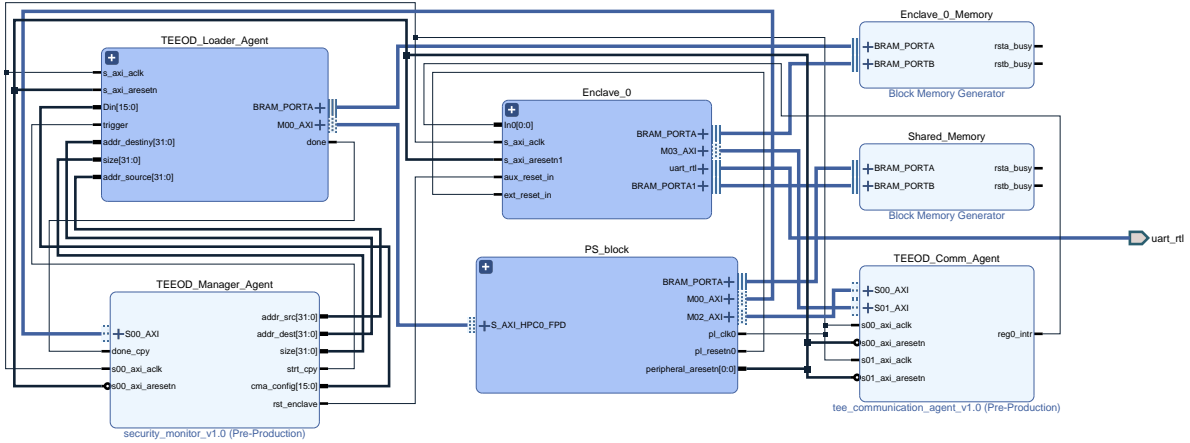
TEEOD_Loader_Agent
s_axi_aclk
s_axi_aresetn
Din[15:0]
trigger
addr_destiny[31:0]
size[31:0]
addr_source[31:0]
BRAM_PORTA
M00_AXI
done

Enclave_0
In0[0:0]
s_axi_aclk
s_axi_aresetn1
aux_reset_in
ext_reset_in
BRAM_PORTA
M03_AXI
uart_rtl
BRAM_PORTA1

Enclave_0_Memory
BRAM_PORTA
BRAM_PORTB
rsta_busy
rstb_busy
Block Memory Generator

Shared_Memory
BRAM_PORTA
BRAM_PORTB
rsta_busy
rstb_busy
Block Memory Generator

uart_rtl

PS_block
S_AXI_HPC0_FPD
BRAM_PORTA
M00_AXI
M02_AXI
pl_clk0
pl_resetn0
peripheral_aresetn[0:0]

TEEOD_Manager_Agent
S00_AXI
done_cpy
s00_axi_aclk
s00_axi_aresetn
addr_src[31:0]
addr_dest[31:0]
size[31:0]
strt_cpy
cma_config[15:0]
rst_enclave
security_monitor_v1.0 (Pre-Production)

TEEOD_Comm_Agent
S00_AXI
S01_AXI
s00_axi_aclk
s00_axi_aresetn
s01_axi_aclk
s01_axi_aresetn
reg0_intr
tee_communication_agent_v1.0 (Pre-Production)